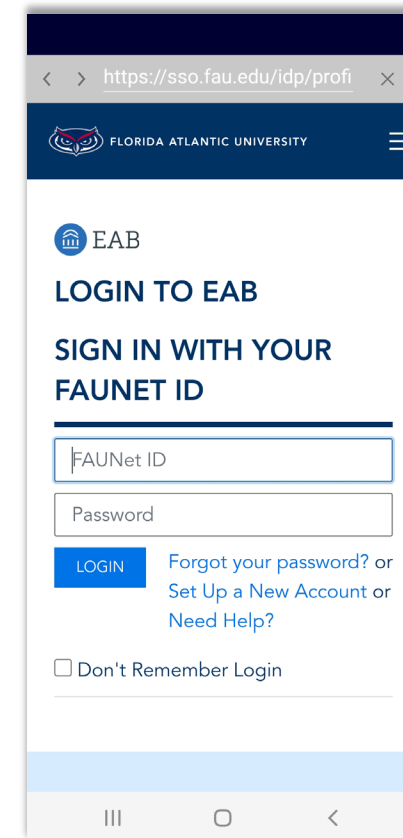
https://sso.fau.edu/idp/profi

FLORIDA ATLANTIC UNIVERSITY

EAB

LOGIN TO EAB

SIGN IN WITH YOUR FAUNET ID

FAUNet ID

Password

LOGIN

Forgot your password? or Set Up a New Account or Need Help?

Don't Remember Login